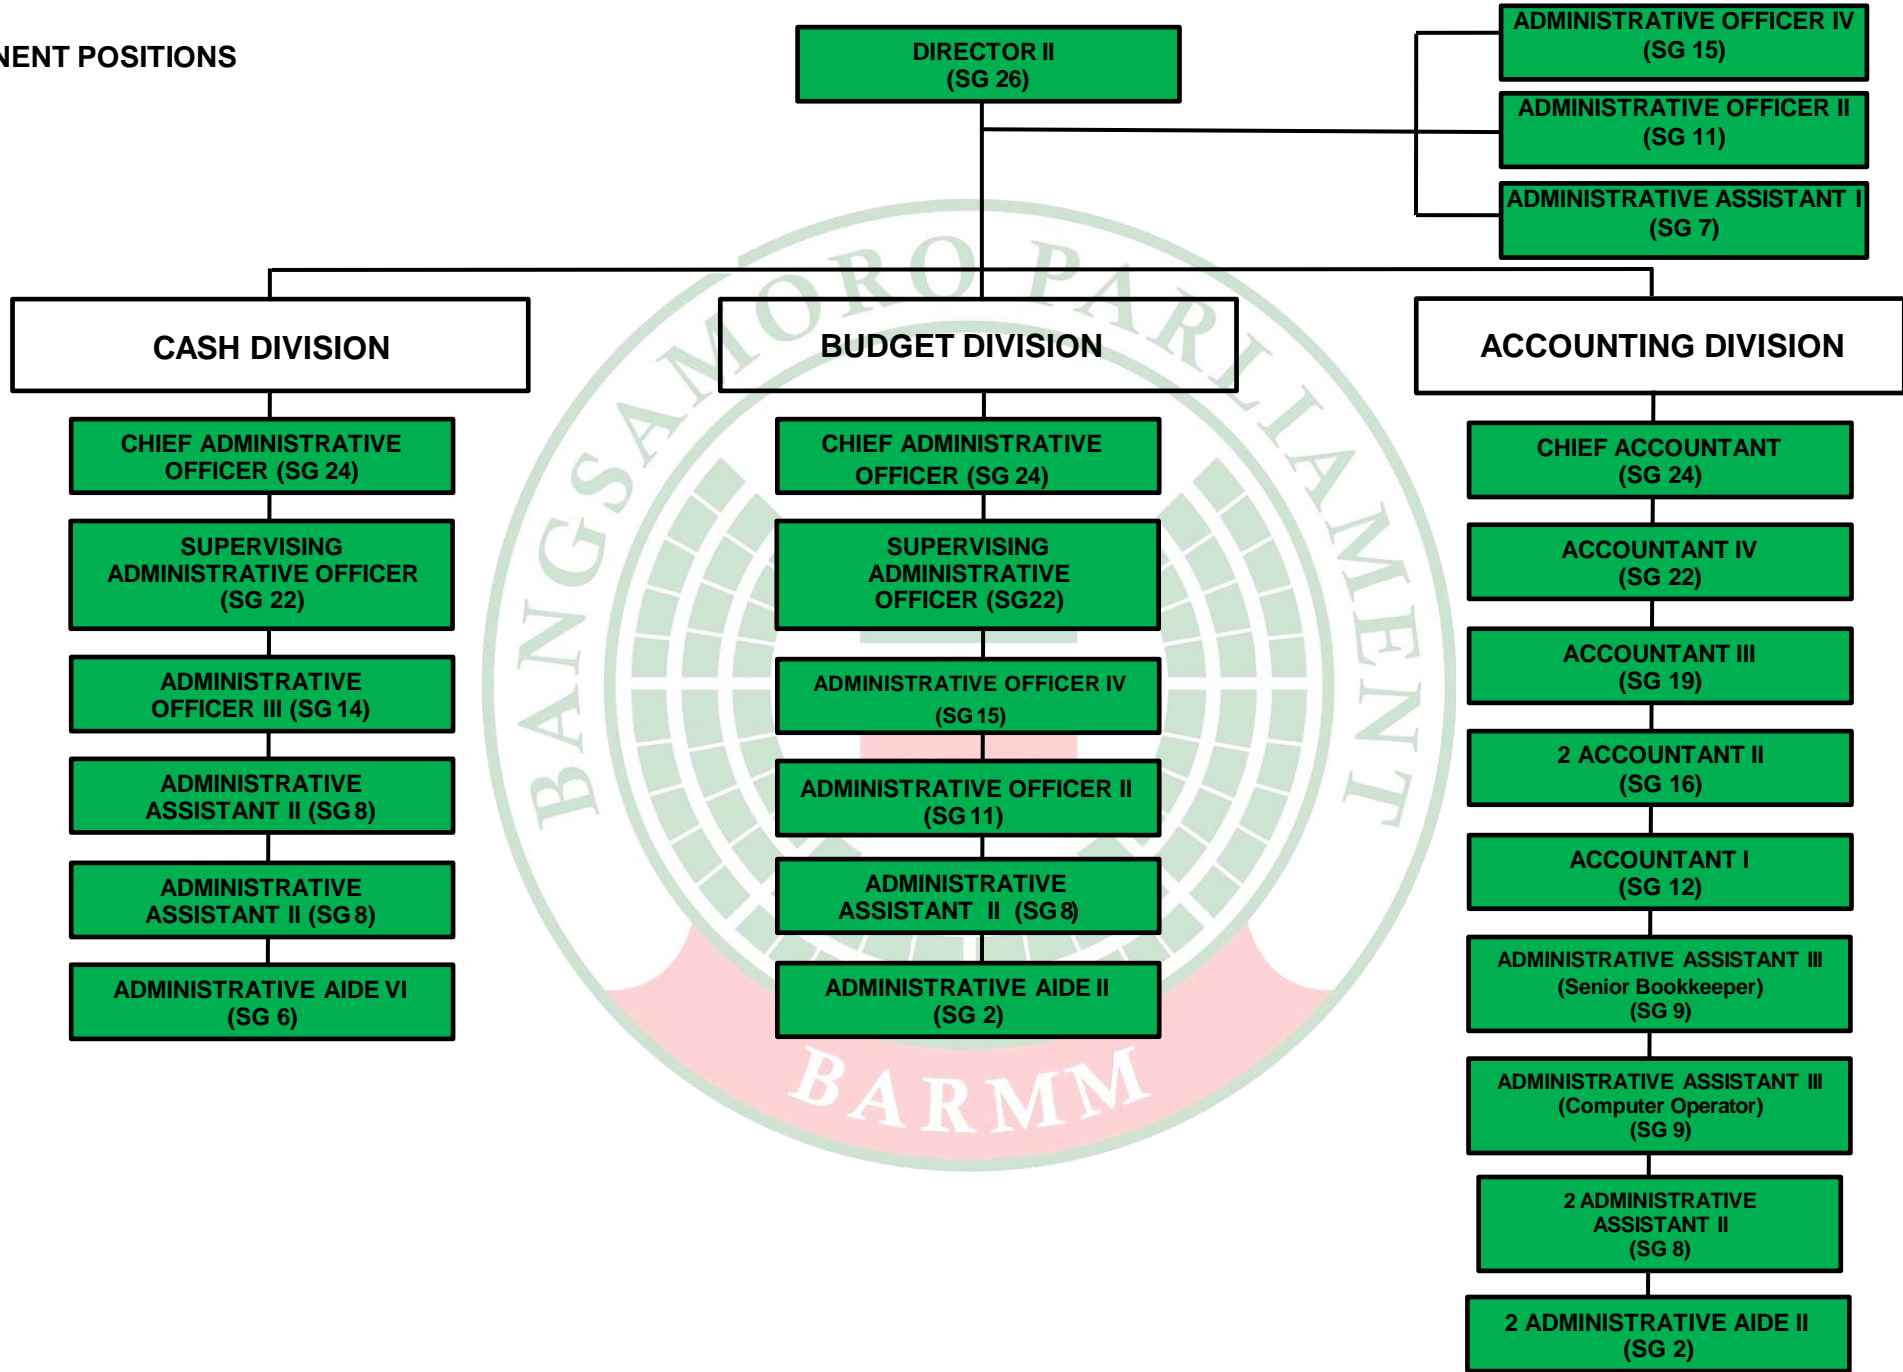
NENT POSITIONS

DIRECTOR II
(SG 26)

ADMINISTRATIVE OFFICER IV
(SG 15)

ADMINISTRATIVE OFFICER II
(SG 11)

ADMINISTRATIVE ASSISTANT I
(SG 7)

CASH DIVISION

CHIEF ADMINISTRATIVE OFFICER (SG 24)

SUPERVISING ADMINISTRATIVE OFFICER (SG 22)

ADMINISTRATIVE OFFICER III (SG 14)

ADMINISTRATIVE ASSISTANT II (SG 8)

ADMINISTRATIVE ASSISTANT II (SG 8)

ADMINISTRATIVE AIDE VI (SG 6)

BUDGET DIVISION

CHIEF ADMINISTRATIVE OFFICER (SG 24)

SUPERVISING ADMINISTRATIVE OFFICER (SG22)

ADMINISTRATIVE OFFICER IV (SG 15)

ADMINISTRATIVE OFFICER II (SG 11)

ADMINISTRATIVE ASSISTANT II (SG 8)

ADMINISTRATIVE AIDE II (SG 2)

ACCOUNTING DIVISION

CHIEF ACCOUNTANT (SG 24)

ACCOUNTANT IV (SG 22)

ACCOUNTANT III (SG 19)

2 ACCOUNTANT II (SG 16)

ACCOUNTANT I (SG 12)

ADMINISTRATIVE ASSISTANT III (Senior Bookkeeper) (SG 9)

ADMINISTRATIVE ASSISTANT III (Computer Operator) (SG 9)

2 ADMINISTRATIVE ASSISTANT II (SG 8)

2 ADMINISTRATIVE AIDE II (SG 2)

BANGSAMORO PARLIAMENT
BARMM